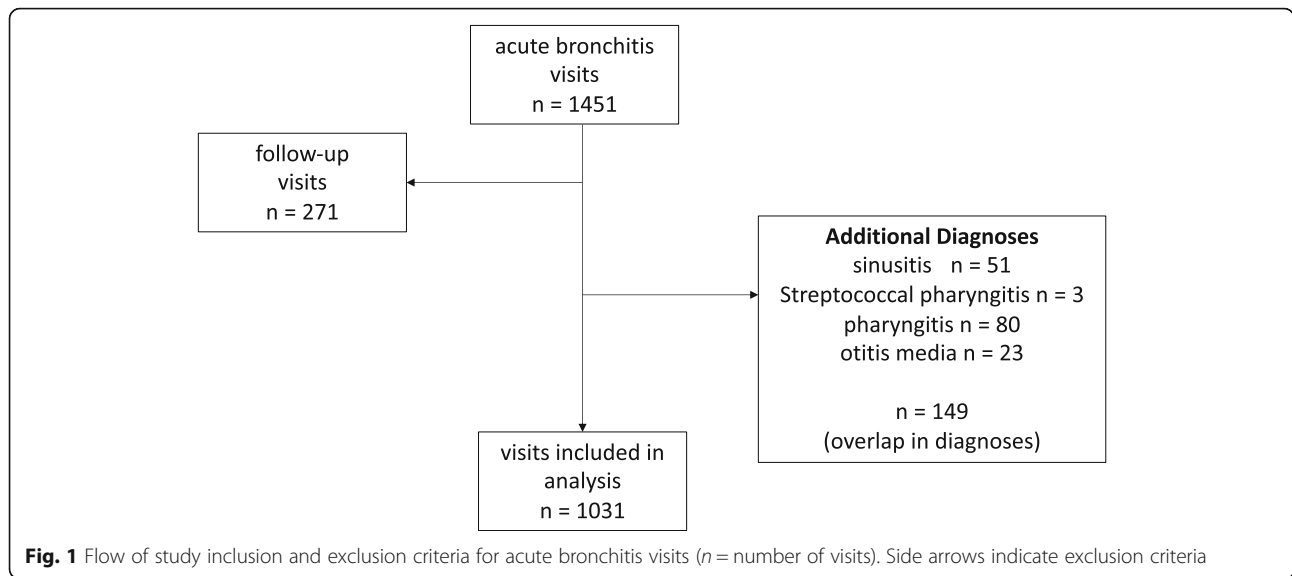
acute bronchitis visits
n = 1451

follow-up visits
n = 271

**Additional Diagnoses**
sinusitis n = 51
Streptococcal pharyngitis n = 3
pharyngitis n = 80
otitis media n = 23

n = 149
(overlap in diagnoses)

visits included in analysis
n = 1031

**Fig. 1** Flow of study inclusion and exclusion criteria for acute bronchitis visits (*n* = number of visits). Side arrows indicate exclusion criteria